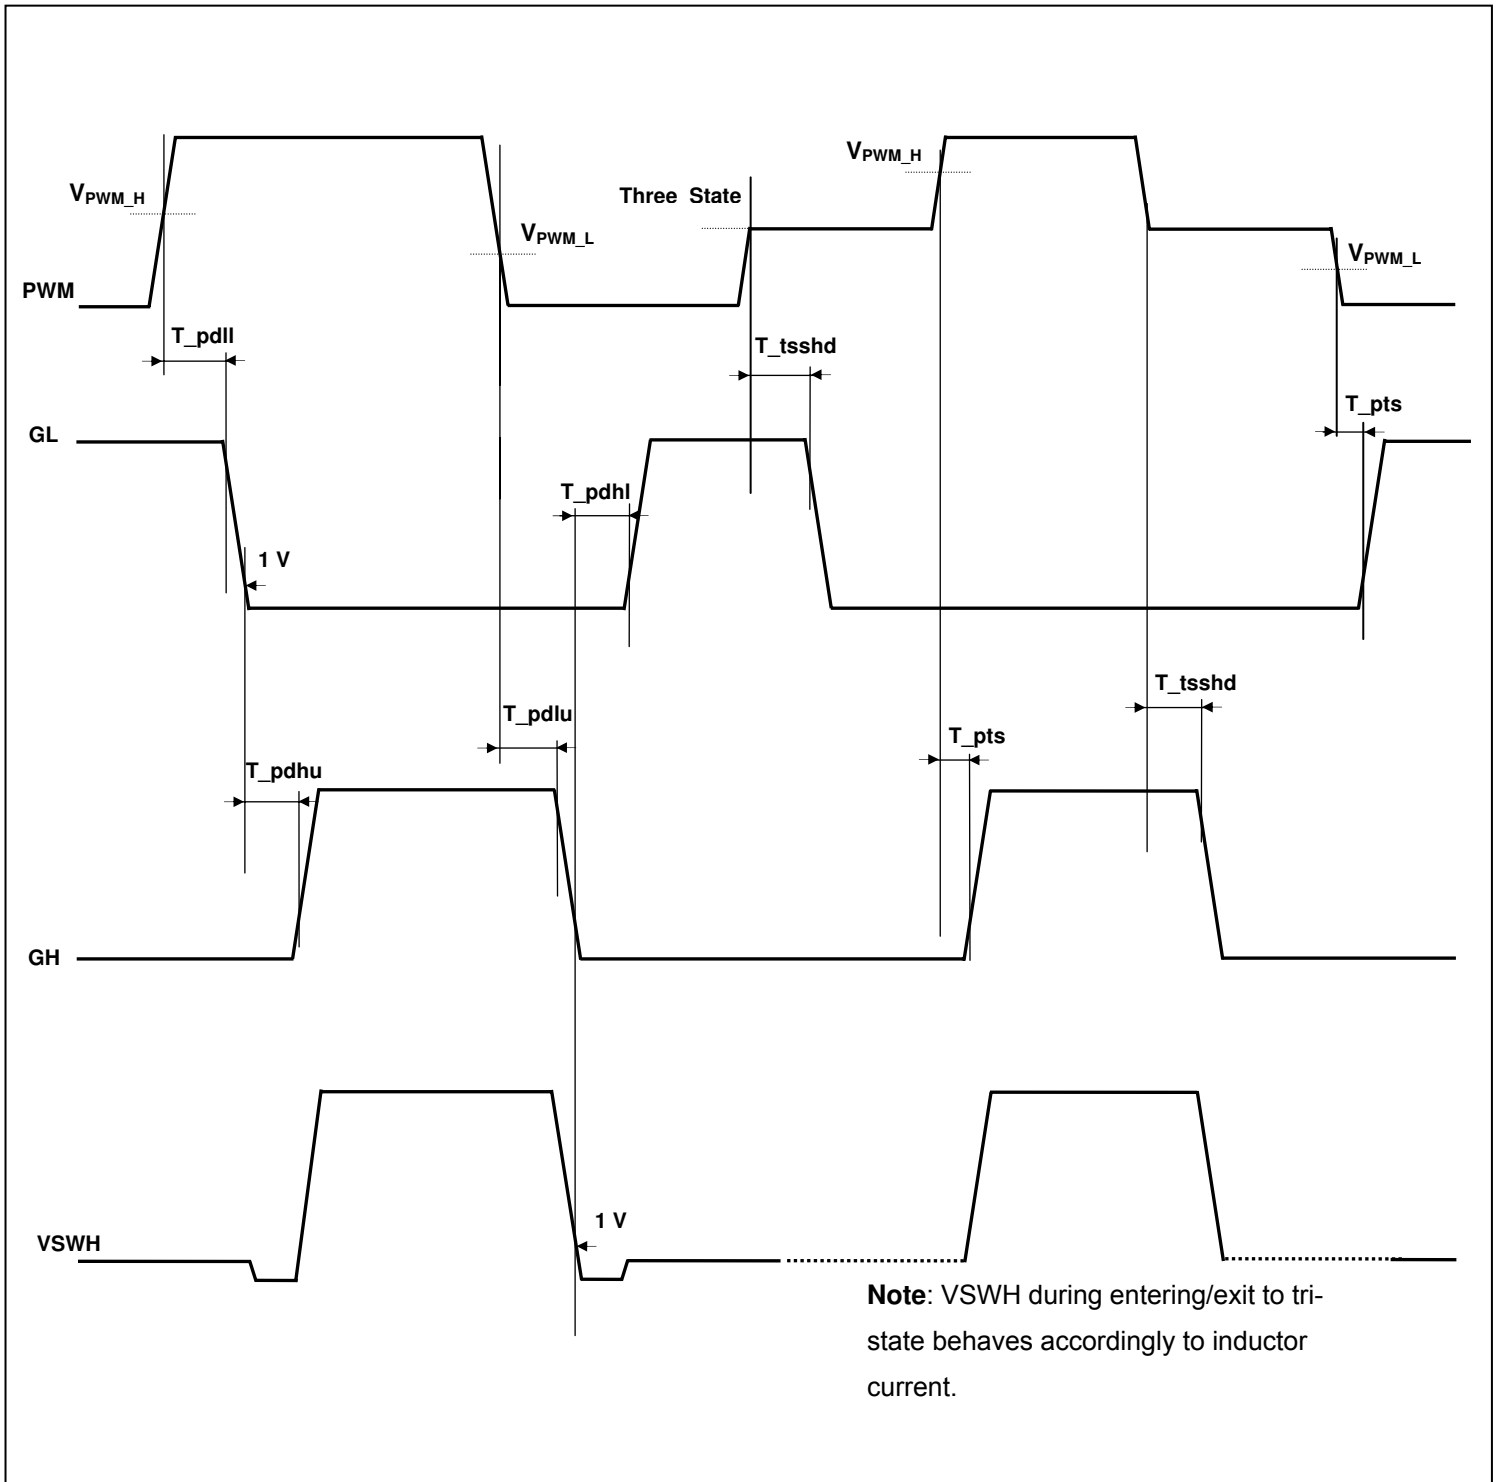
$V_{PWM\_H}$

PWM

T_pdll

$V_{PWM\_L}$

Three State

T_tsshd

$V_{PWM\_H}$

$V_{PWM\_L}$

T_pts

GL

1 V

T_pdhl

T_pdlu

T_pdhu

T_pts

T_tsshd

GH

VSWH

1 V

**Note**: VSWH during entering/exit to tristate behaves accordingly to inductor current.